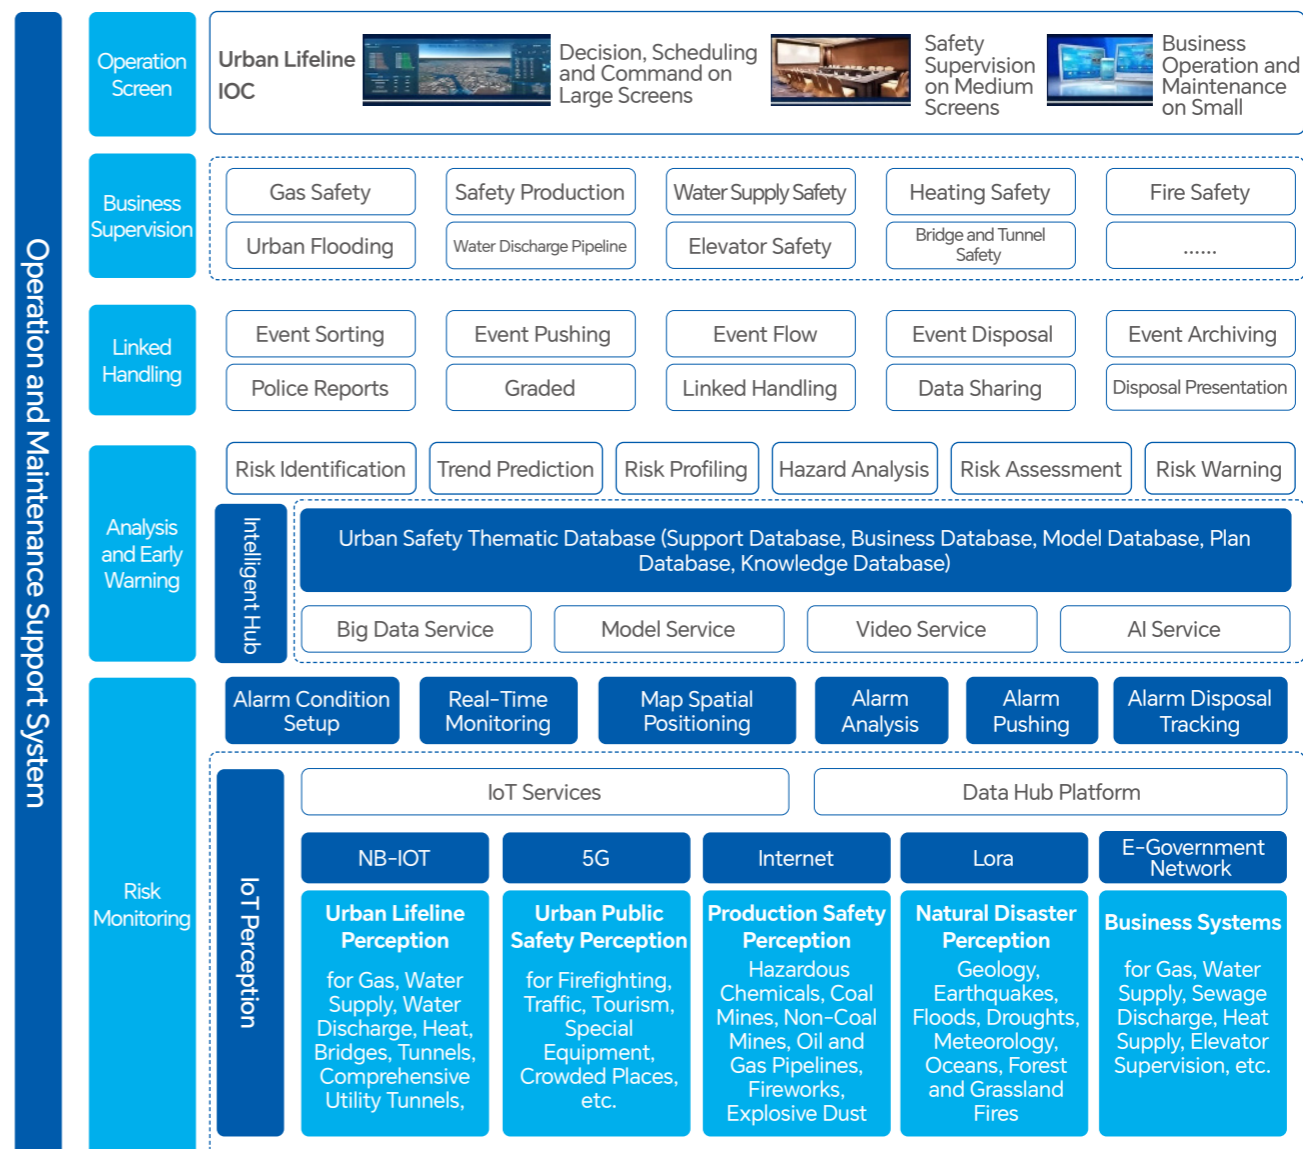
Operation and Maintenance Support System

Operation Screen

Urban Lifeline IOC

Decision, Scheduling and Command on Large Screens

Safety Supervision on Medium Screens

Business Operation and Maintenance on Small

Business Supervision

Gas Safety
Safety Production
Water Supply Safety
Heating Safety
Fire Safety
Urban Flooding
Water Discharge Pipeline
Elevator Safety
Bridge and Tunnel Safety
......

Linked Handling

Event Sorting
Event Pushing
Event Flow
Event Disposal
Event Archiving
Police Reports
Graded
Linked Handling
Data Sharing
Disposal Presentation

Analysis and Early Warning

Risk Identification
Trend Prediction
Risk Profiling
Hazard Analysis
Risk Assessment
Risk Warning

Intelligent Hub

Urban Safety Thematic Database (Support Database, Business Database, Model Database, Plan Database, Knowledge Database)

Big Data Service
Model Service
Video Service
AI Service

Risk Monitoring

Alarm Condition Setup
Real-Time Monitoring
Map Spatial Positioning
Alarm Analysis
Alarm Pushing
Alarm Disposal Tracking

IoT Perception

IoT Services
Data Hub Platform

NB-IOT
5G
Internet
Lora
E-Government Network

Urban Lifeline Perception
for Gas, Water Supply, Water Discharge, Heat, Bridges, Tunnels, Comprehensive Utility Tunnels,

Urban Public Safety Perception
for Firefighting, Traffic, Tourism, Special Equipment, Crowded Places, etc.

Production Safety Perception
Hazardous Chemicals, Coal Mines, Non-Coal Mines, Oil and Gas Pipelines, Fireworks, Explosive Dust

Natural Disaster Perception
Geology, Earthquakes, Floods, Droughts, Meteorology, Oceans, Forest and Grassland Fires

Business Systems
for Gas, Water Supply, Sewage Discharge, Heat Supply, Elevator Supervision, etc.